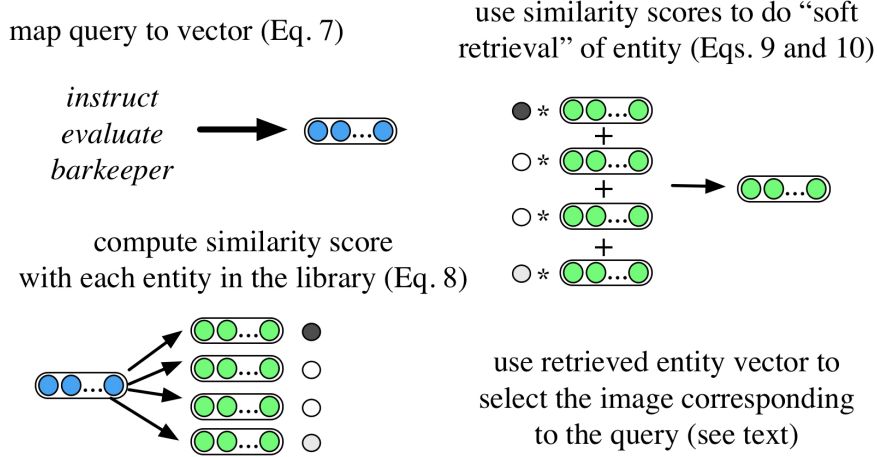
map query to vector (Eq. 7)

*instruct evaluate barkeeper*

...

compute similarity score with each entity in the library (Eq. 8)

...

...

...

...

...

use similarity scores to do "soft retrieval" of entity (Eqs. 9 and 10)

* ...

+

* ...

+

* ...

+

* ...

...

use retrieved entity vector to select the image corresponding to the query (see text)